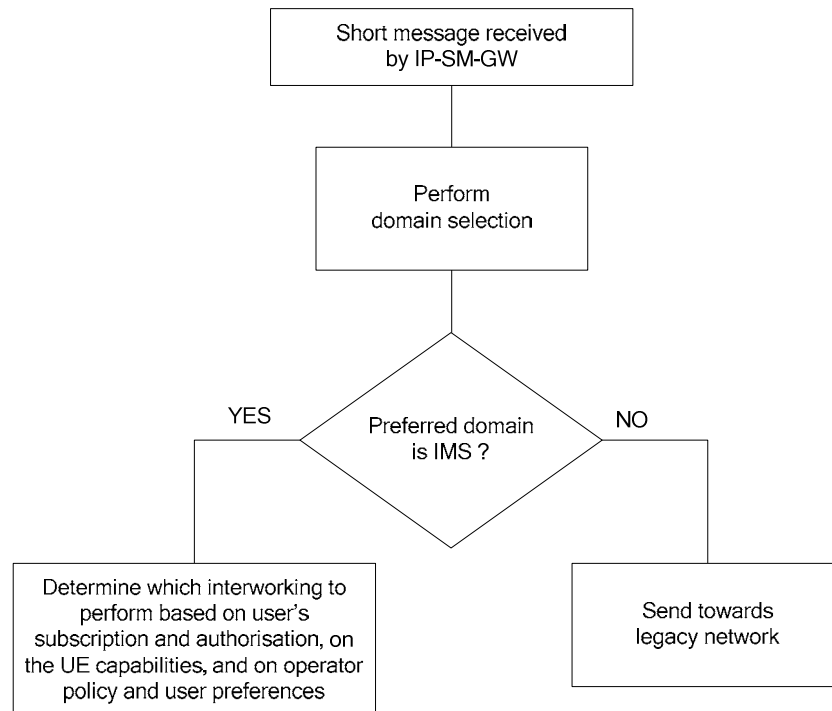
Short message received by IP-SM-GW

Perform domain selection

Preferred domain is IMS ?

YES

NO

Determine which interworking to perform based on user's subscription and authorisation, on the UE capabilities, and on operator policy and user preferences

Send towards legacy network